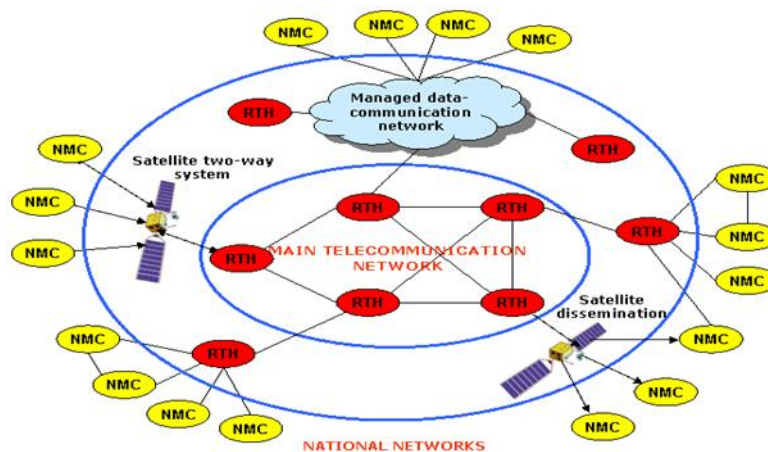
NMC
NMC
NMC
NMC
Managed data-communication network
RTH
RTH
NMC
Satellite two-way system
NMC
NMC
NMC
RTH
RTH
RTH
NMC
MAIN TELECOMMUNICATION NETWORK
NMC
RTH
NMC
NMC
RTH
RTH
Satellite dissemination
NMC
NMC
RTH
NMC
NMC
NMC
NMC
NMC
NMC
NATIONAL NETWORKS